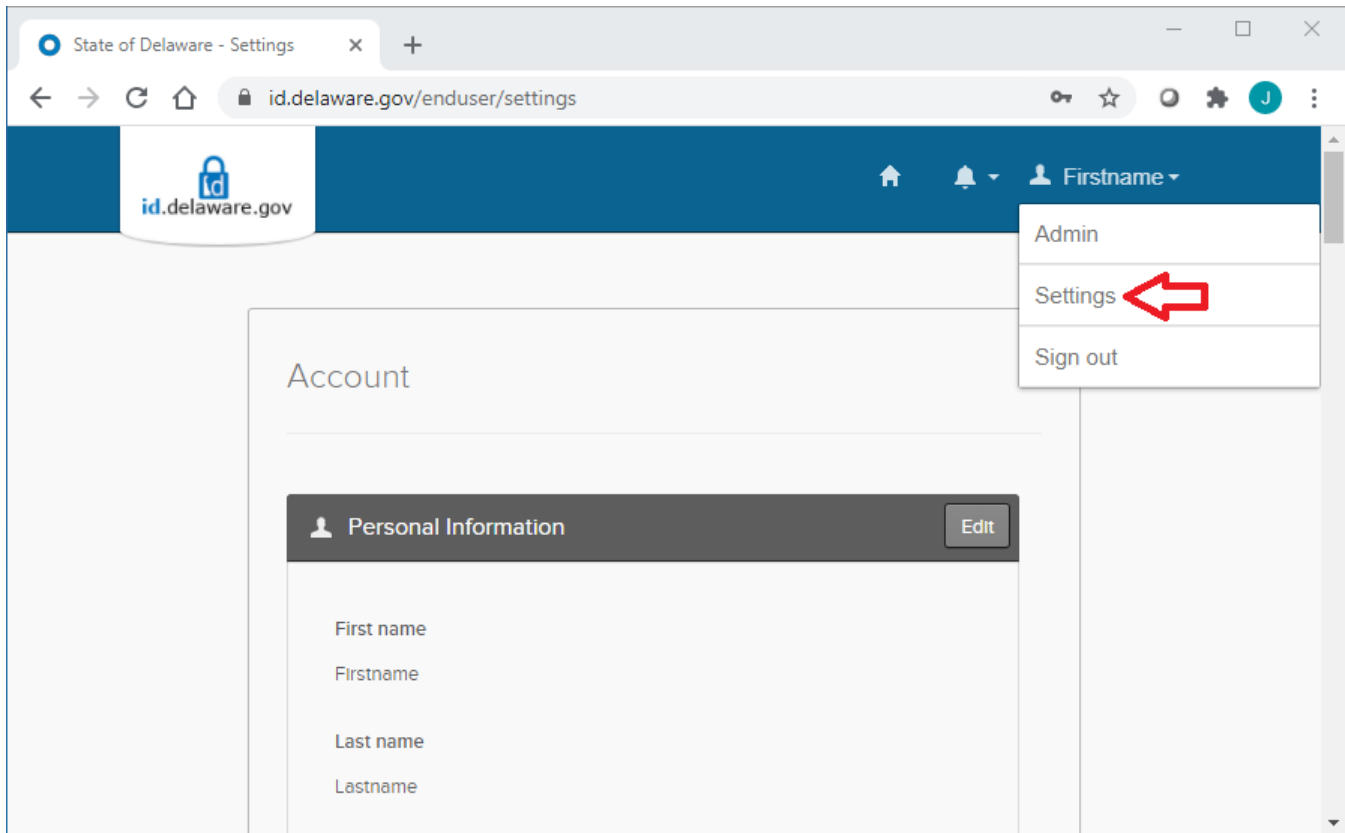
State of Delaware - Settings

id.delaware.gov/enduser/settings

J

id

id.delaware.gov

Firstname

Admin

Settings

Sign out

Account

Personal Information

Edit

First name

Firstname

Last name

Lastname